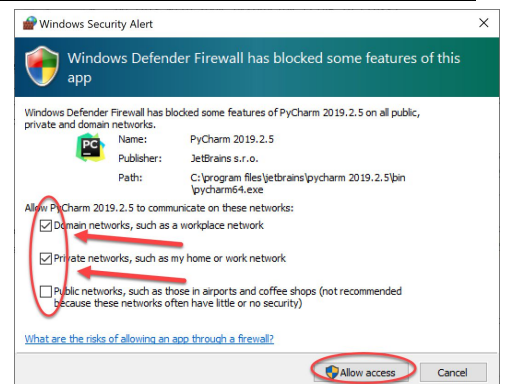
Windows Security Alert

Windows Defender Firewall has blocked some features of this app

Windows Defender Firewall has blocked some features of PyCharm 2019.2.5 on all public, private and domain networks.

PC

| Name: | PyCharm 2019.2.5 |
|---|---|
| Publisher: | JetBrains s.r.o. |
| Path: | C:\program files\jetbrains\pycharm 2019.2.5\bin\pycharm64.exe |

Allow PyCharm 2019.2.5 to communicate on these networks:

Domain networks, such as a workplace network

Private networks, such as my home or work network

Public networks, such as those in airports and coffee shops (not recommended because these networks often have little or no security)

What are the risks of allowing an app through a firewall?

Allow access

Cancel